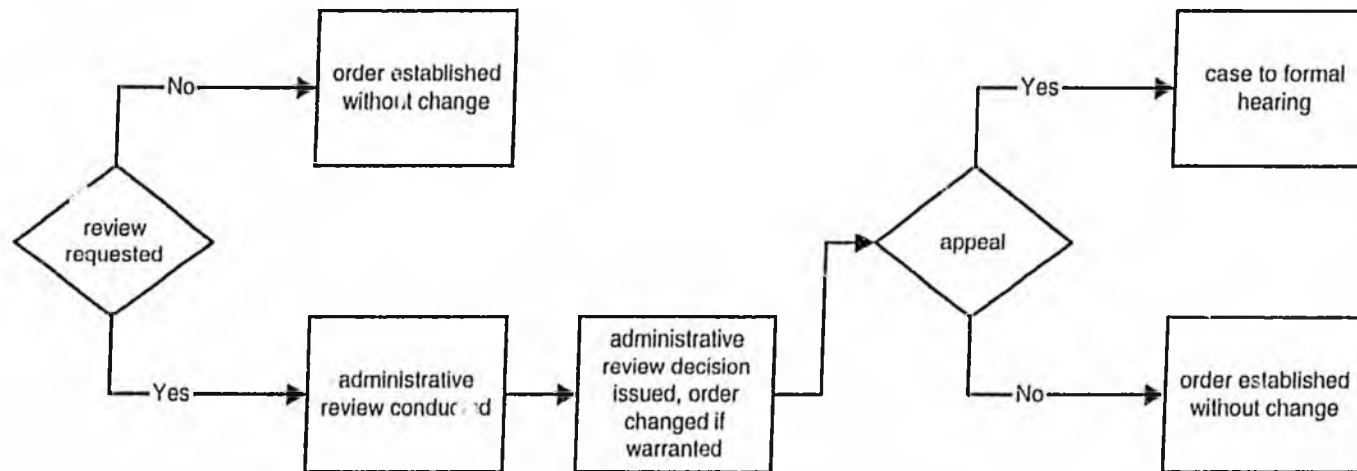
review requested

No

order established without change

Yes

administrative review conducted

administrative review decision issued, order changed if warranted

appeal

Yes

case to formal hearing

No

order established without change